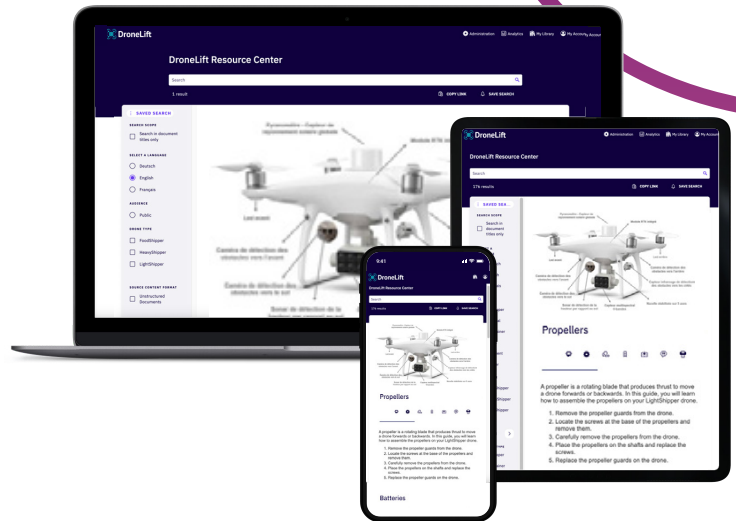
DroneLift

Administration Analytics My Library My Account

DroneLift Resource Center

Search

1 result

COPY LINK SAVE SEARCH

SAVED SEARCH

SEARCH SCOPE

Search in document titles only

SELECT A LANGUAGE

Deutsch

English

Français

AUDIENCE

Public

DRONE TYPE

FoodShipper

HeavyShipper

LightShipper

SOURCE CONTENT FORMAT

Unstructured Documents

Led avant

Caméra de détection des obstacles vers l'avant

Caméra de détection des obstacles vers le sol

Module RTK

DroneLift

Administration Analytics My Library My Account

DroneLift Resource Center

Search

17k results

COPY LINK SAVE SEARCH

SAVED SEA...

SEARCH SCOPE

Search in document titles only

Propellers

A propeller is a rotating blade that produces thrust to move a drone forwards or backwards. In this guide, you will learn how to assemble the propellers on your LightShipper drone.

1. Remove the propeller guards from the drone.
2. Locate the screws at the base of the propellers and remove them.
3. Carefully remove the propellers from the drone.
4. Place the propellers on the shafts and replace the screws.
5. Replace the propeller guards on the drone.

9:41

DroneLift

DroneLift Resource Center

Search

17k results

COPY LINK SAVE SEARCH

Propellers

A propeller is a rotating blade that produces thrust to move a drone forwards or backwards. In this guide, you will learn how to assemble the propellers on your LightShipper drone.

1. Remove the propeller guards from the drone.
2. Locate the screws at the base of the propellers and remove them.
3. Carefully remove the propellers from the drone.
4. Place the propellers on the shafts and replace the screws.
5. Replace the propeller guards on the drone.

Batteries